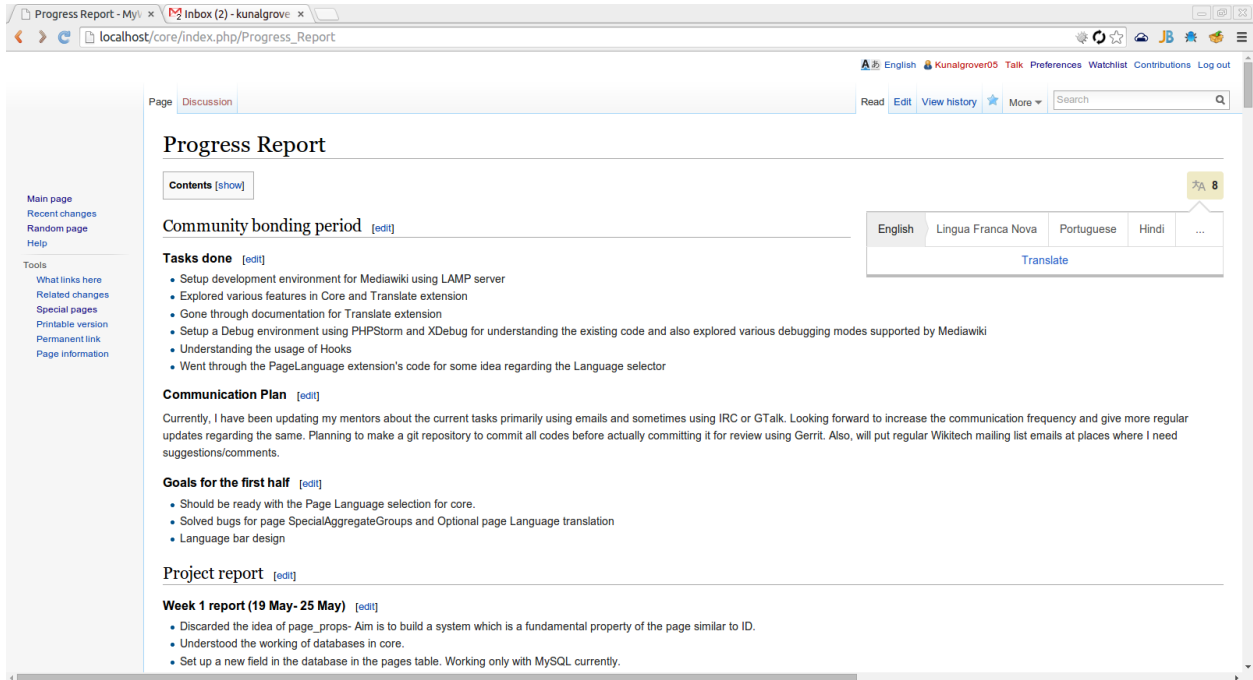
Progress Report - My ×
Inbox (2) - kunalgrove ×

localhost/core/index.php/Progress_Report

English Kunalgrover05 Talk Preferences Watchlist Contributions Log out

Page Discussion
Read Edit View history More
Search

Main page
Recent changes
Random page
Help

Tools
What links here
Related changes
Special pages
Printable version
Permanent link
Page information

Progress Report

Contents [show]

8

English | Lingua Franca Nova | Portuguese | Hindi | ...
Translate

Community bonding period [edit]

Tasks done [edit]

- Setup development environment for Mediawiki using LAMP server
- Explored various features in Core and Translate extension
- Gone through documentation for Translate extension
- Setup a Debug environment using PHPStorm and XDebug for understanding the existing code and also explored various debugging modes supported by Mediawiki
- Understanding the usage of Hooks
- Went through the PageLanguage extension's code for some idea regarding the Language selector

Communication Plan [edit]

Currently, I have been updating my mentors about the current tasks primarily using emails and sometimes using IRC or GTalk. Looking forward to increase the communication frequency and give more regular updates regarding the same. Planning to make a git repository to commit all codes before actually committing it for review using Gerrit. Also, will put regular Wikitech mailing list emails at places where I need suggestions/comments.

Goals for the first half [edit]

- Should be ready with the Page Language selection for core.
- Solved bugs for page SpecialAggregateGroups and Optional page Language translation
- Language bar design

Project report [edit]

Week 1 report (19 May- 25 May) [edit]

- Discarded the idea of page_props- Aim is to build a system which is a fundamental property of the page similar to ID.
- Understood the working of databases in core.
- Set up a new field in the database in the pages table. Working only with MySQL currently.